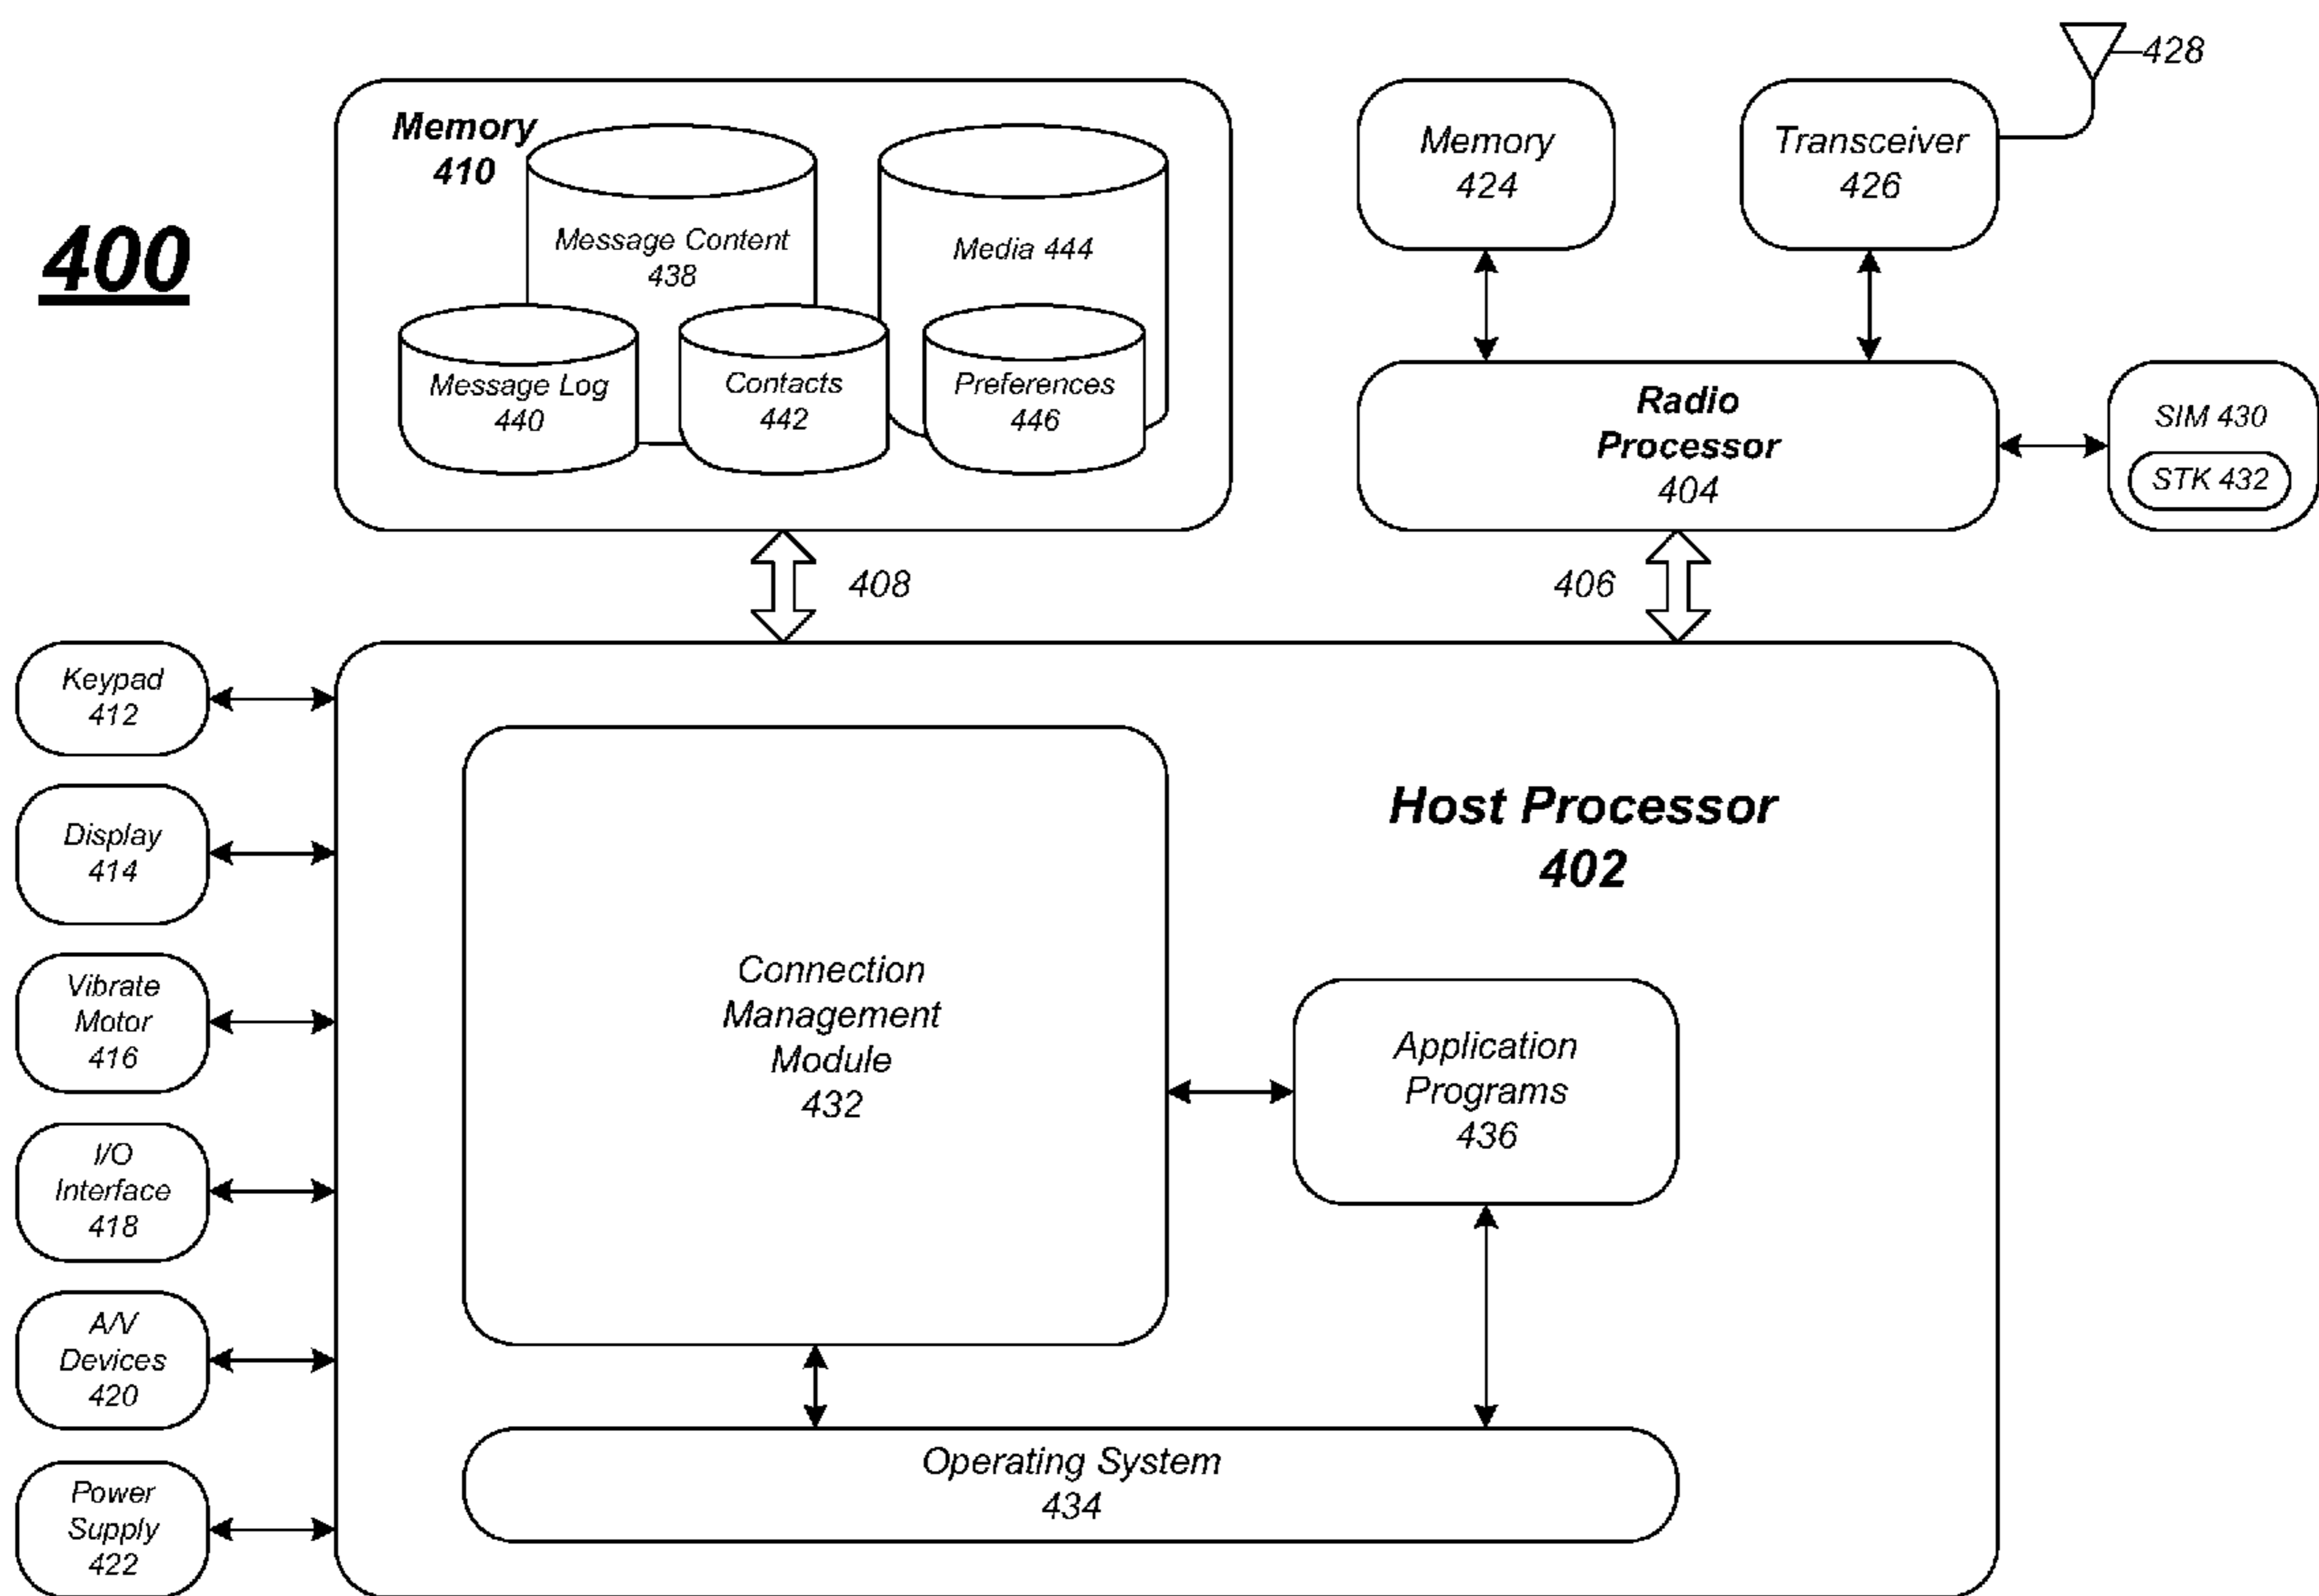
400

Memory
410

Message Content
438

Media 444

Message Log
440

Contacts
442

Preferences
446

Memory
424

Transceiver
426

428

Radio
Processor
404

SIM 430

STK 432

408

406

Keypad
412

Display
414

Vibrate
Motor
416

I/O
Interface
418

A/V
Devices
420

Power
Supply
422

Host Processor
402

Connection
Management
Module
432

Application
Programs
436

Operating System
434